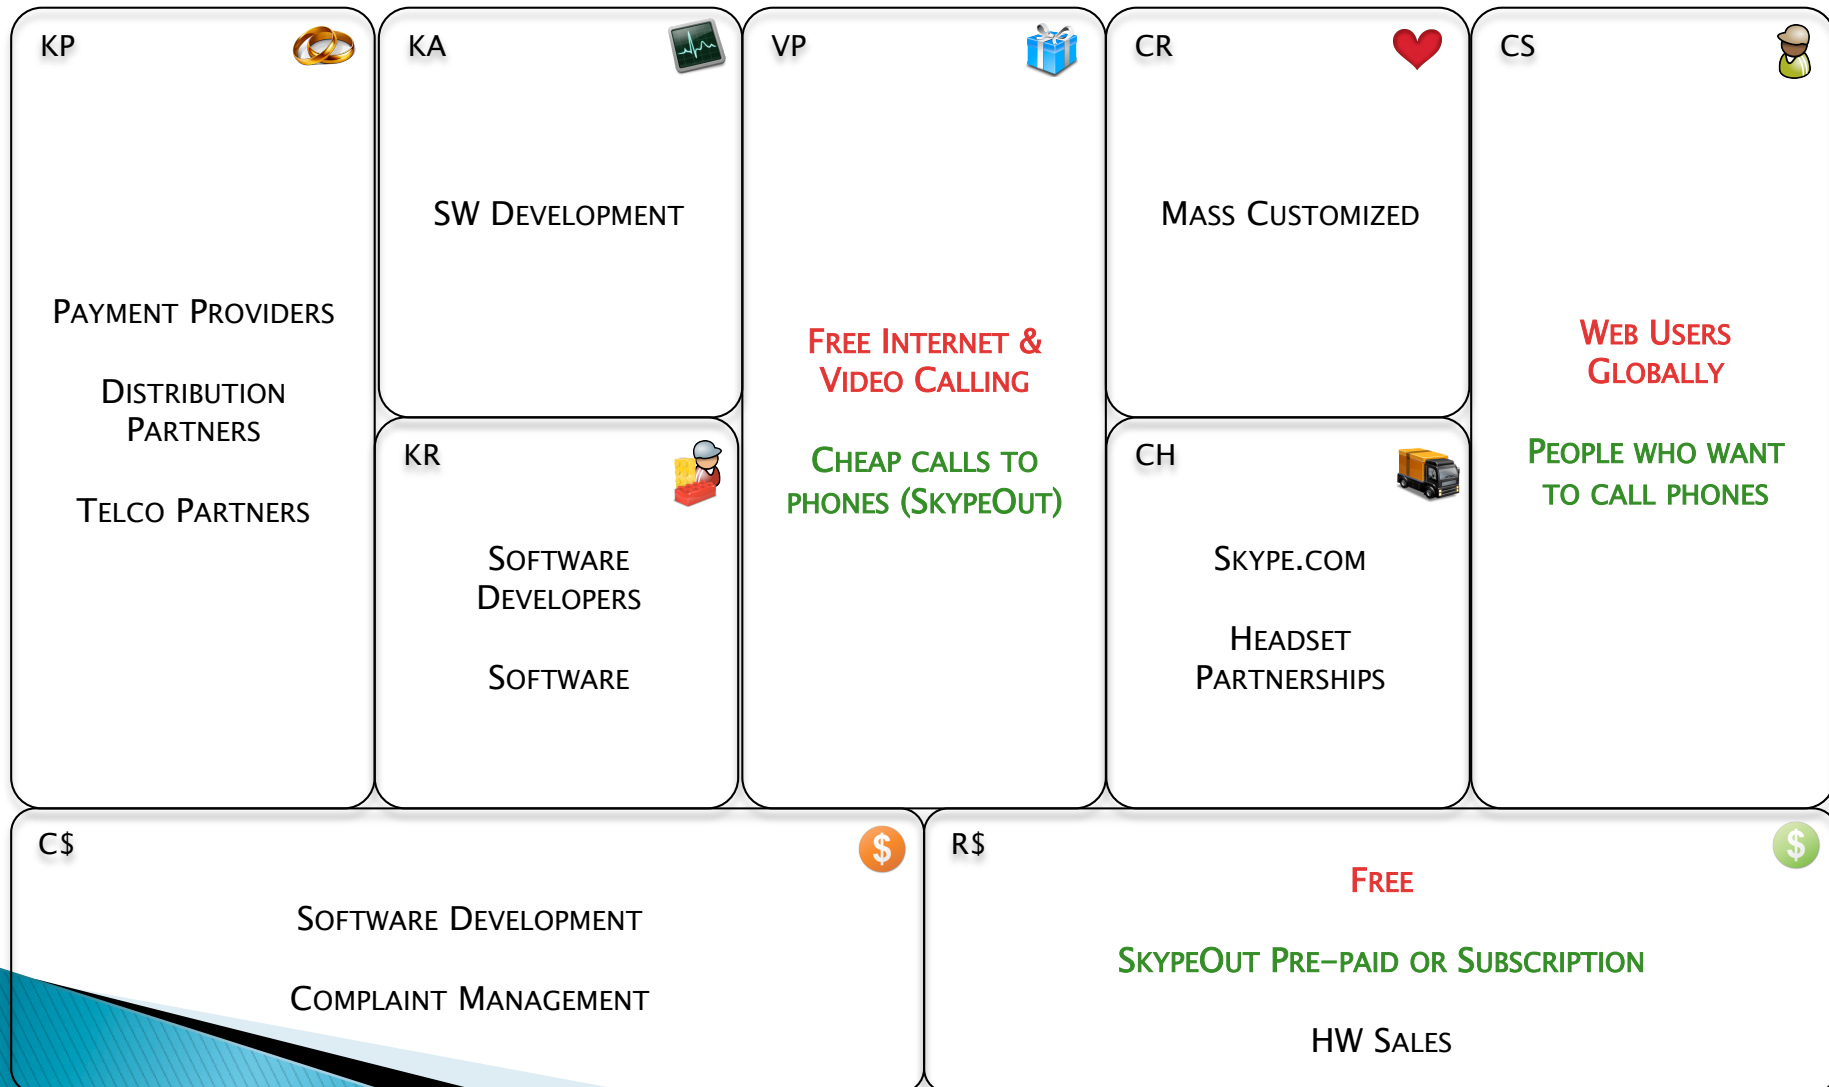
KP

Payment Providers

Distribution Partners

Telco Partners

KA

SW Development

KR

Software Developers

Software

VP

Free Internet & Video Calling

Cheap calls to phones (SkypeOut)

CR

Mass Customized

CH

Skype.com

Headset Partnerships

CS

Web Users Globally

People who want to call phones

C$

Software Development

Complaint Management

R$

Free

SkypeOut Pre-paid or Subscription

HW Sales